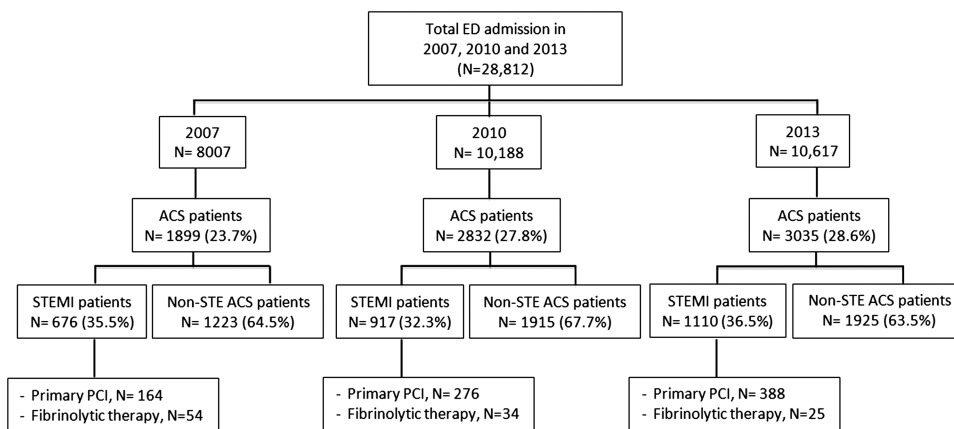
Total ED admission in 2007, 2010 and 2013
(N=28,812)

2007
N= 8007

2010
N= 10,188

2013
N= 10,617

ACS patients
N= 1899 (23.7%)

ACS patients
N= 2832 (27.8%)

ACS patients
N= 3035 (28.6%)

STEMI patients
N= 676 (35.5%)

Non-STE ACS patients
N= 1223 (64.5%)

STEMI patients
N= 917 (32.3%)

Non-STE ACS patients
N= 1915 (67.7%)

STEMI patients
N= 1110 (36.5%)

Non-STE ACS patients
N= 1925 (63.5%)

- Primary PCI, N= 164
- Fibrinolytic therapy, N=54

- Primary PCI, N= 276
- Fibrinolytic therapy, N=34

- Primary PCI, N= 388
- Fibrinolytic therapy, N=25